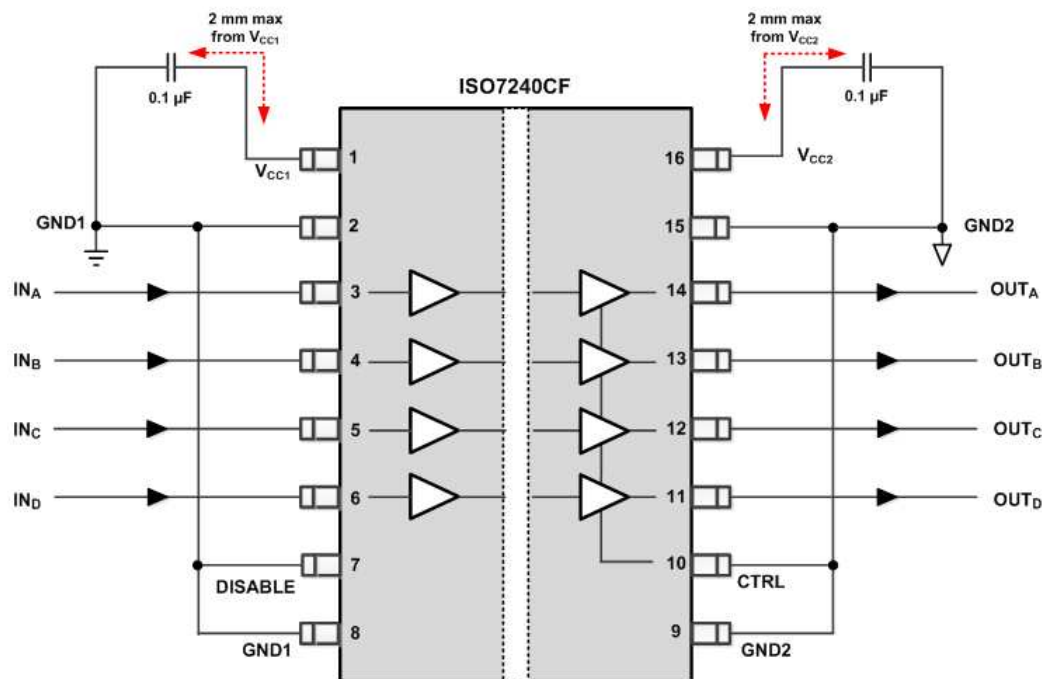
2 mm max
from $V_{CC1}$

0.1 µF

ISO7240CF

2 mm max
from $V_{CC2}$

0.1 µF

$V_{CC1}$ 1

GND1 2

$IN_A$ 3

$IN_B$ 4

$IN_C$ 5

$IN_D$ 6

DISABLE 7

GND1 8

16 $V_{CC2}$

15 GND2

14 $OUT_A$

13 $OUT_B$

12 $OUT_C$

11 $OUT_D$

10 CTRL

9 GND2